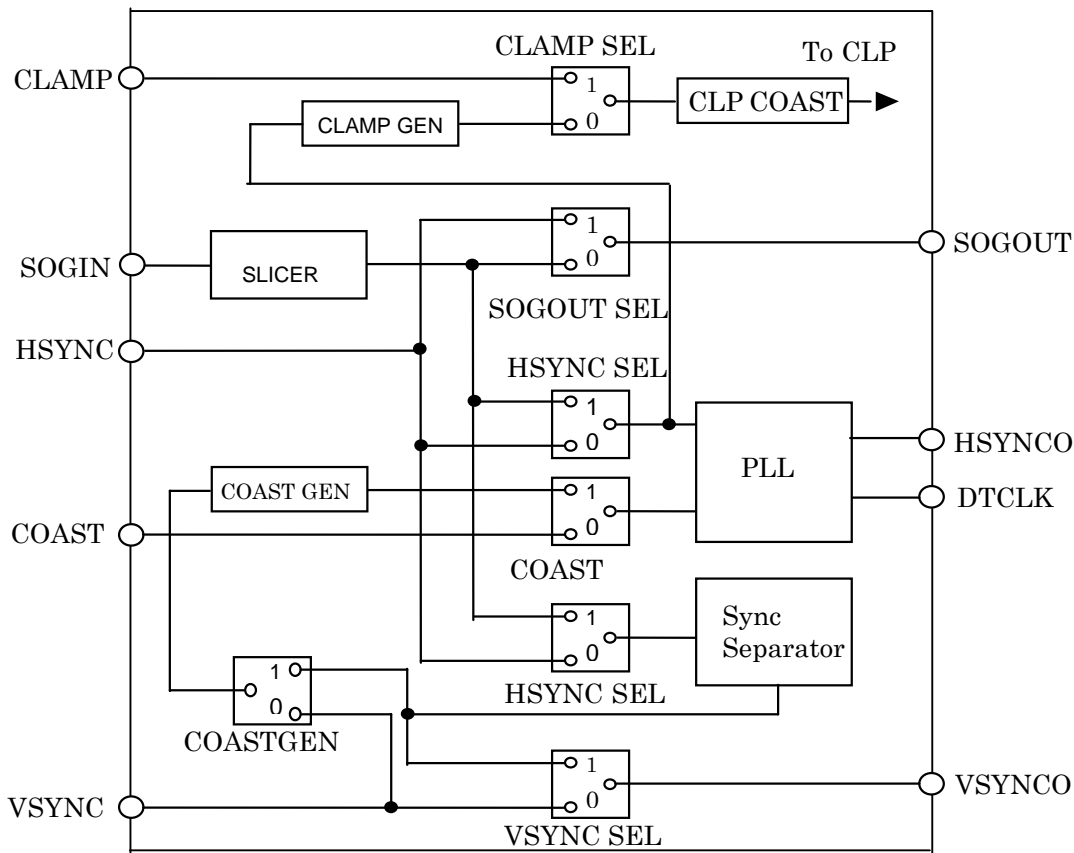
CLAMP SEL
To CLP
CLAMP
1
0
CLP COAST
CLAMP GEN
1
0
SOGOUT
SOGIN
SLICER
SOGOUT SEL
HSYNC
HSYNC SEL
1
0
PLL
HSYNCO
COAST GEN
1
0
DTCLK
COAST
COAST
1
0
Sync Separator
HSYNC SEL
1
0
COASTGEN
1
0
VSYNCO
VSYNC
VSYNC SEL